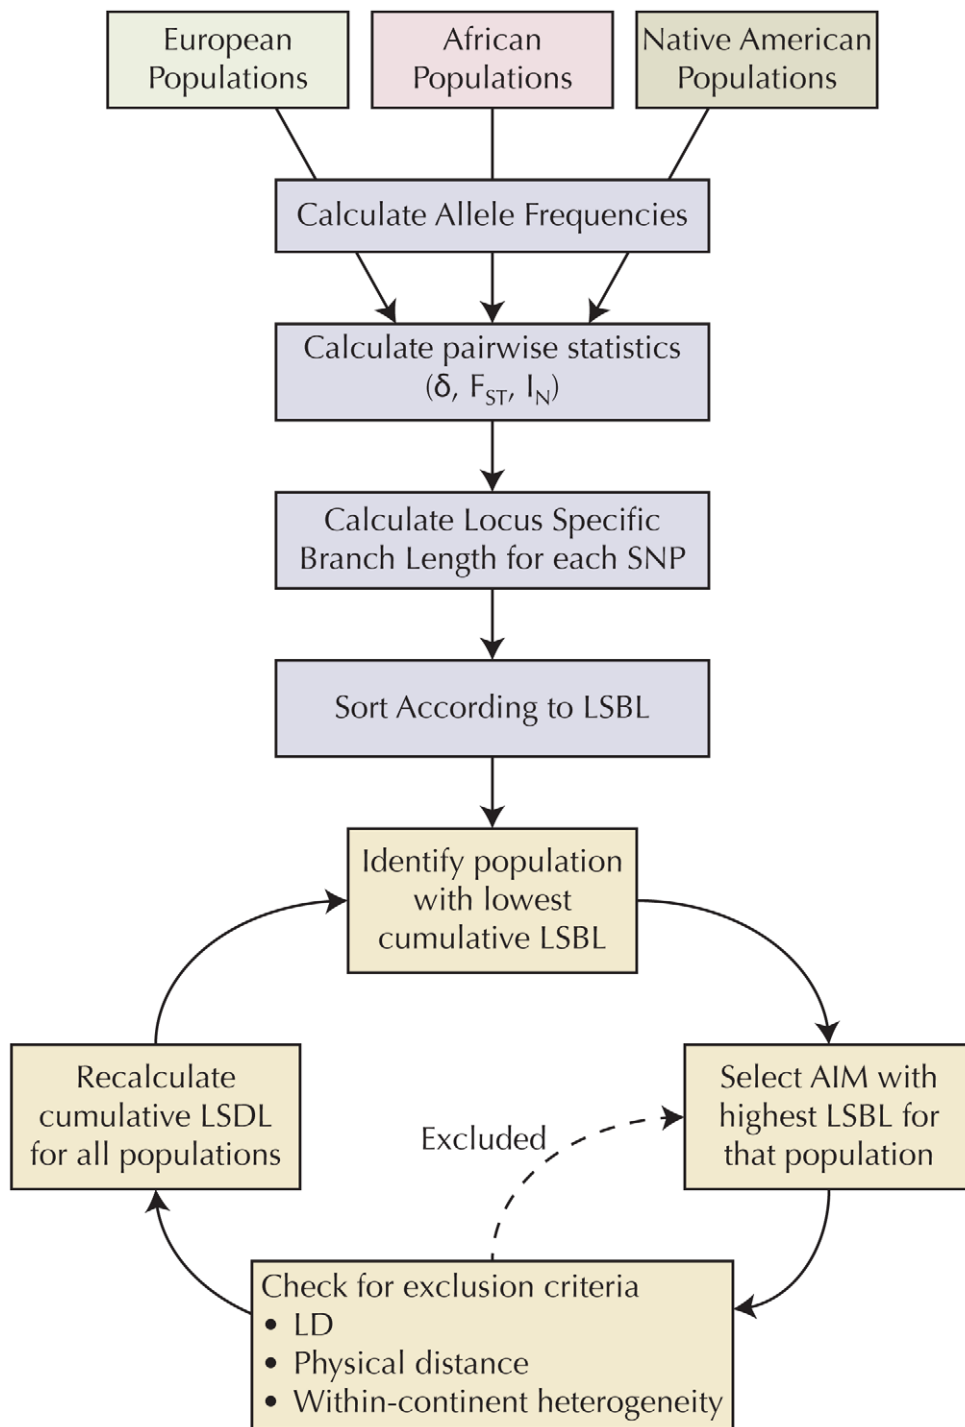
European Populations

African Populations

Native American Populations

Calculate Allele Frequencies

Calculate pairwise statistics ($\delta$, $F_{ST}$, $I_N$)

Calculate Locus Specific Branch Length for each SNP

Sort According to LSBL

Identify population with lowest cumulative LSBL

Select AIM with highest LSBL for that population

Excluded

Recalculate cumulative LSDL for all populations

Check for exclusion criteria
• LD
• Physical distance
• Within-continent heterogeneity